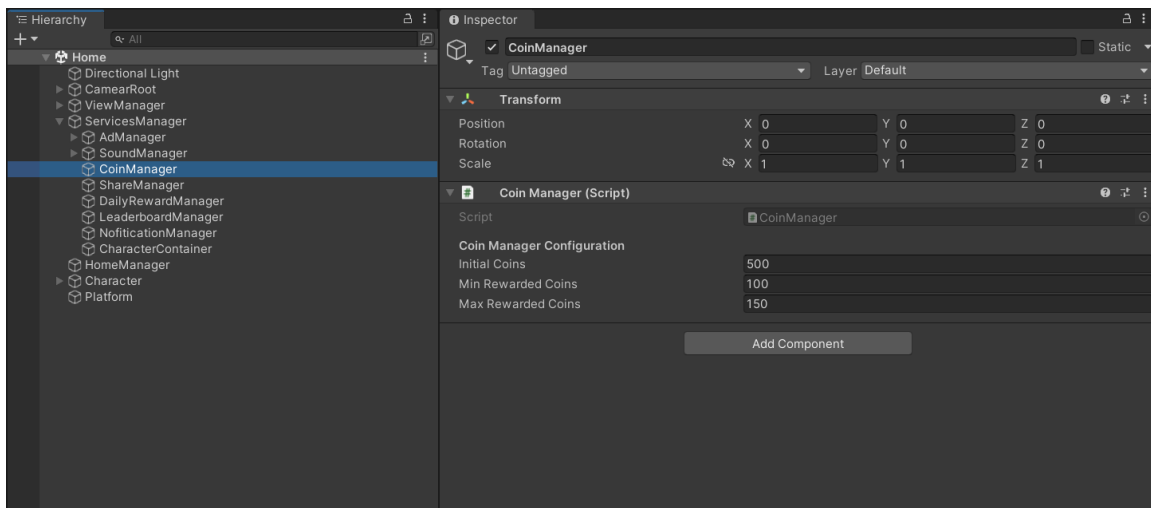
Hierarchy

+▾ All

Home
Directional Light
CamearRoot
ViewManager
ServicesManager
AdManager
SoundManager
CoinManager
ShareManager
DailyRewardManager
LeaderboardManager
NofiticationManager
CharacterContainer
HomeManager
Character
Platform

Inspector

CoinManager
Static
Tag Untagged
Layer Default

Transform
Position X 0 Y 0 Z 0
Rotation X 0 Y 0 Z 0
Scale X 1 Y 1 Z 1

Coin Manager (Script)
Script CoinManager
Coin Manager Configuration
Initial Coins 500
Min Rewarded Coins 100
Max Rewarded Coins 150

Add Component